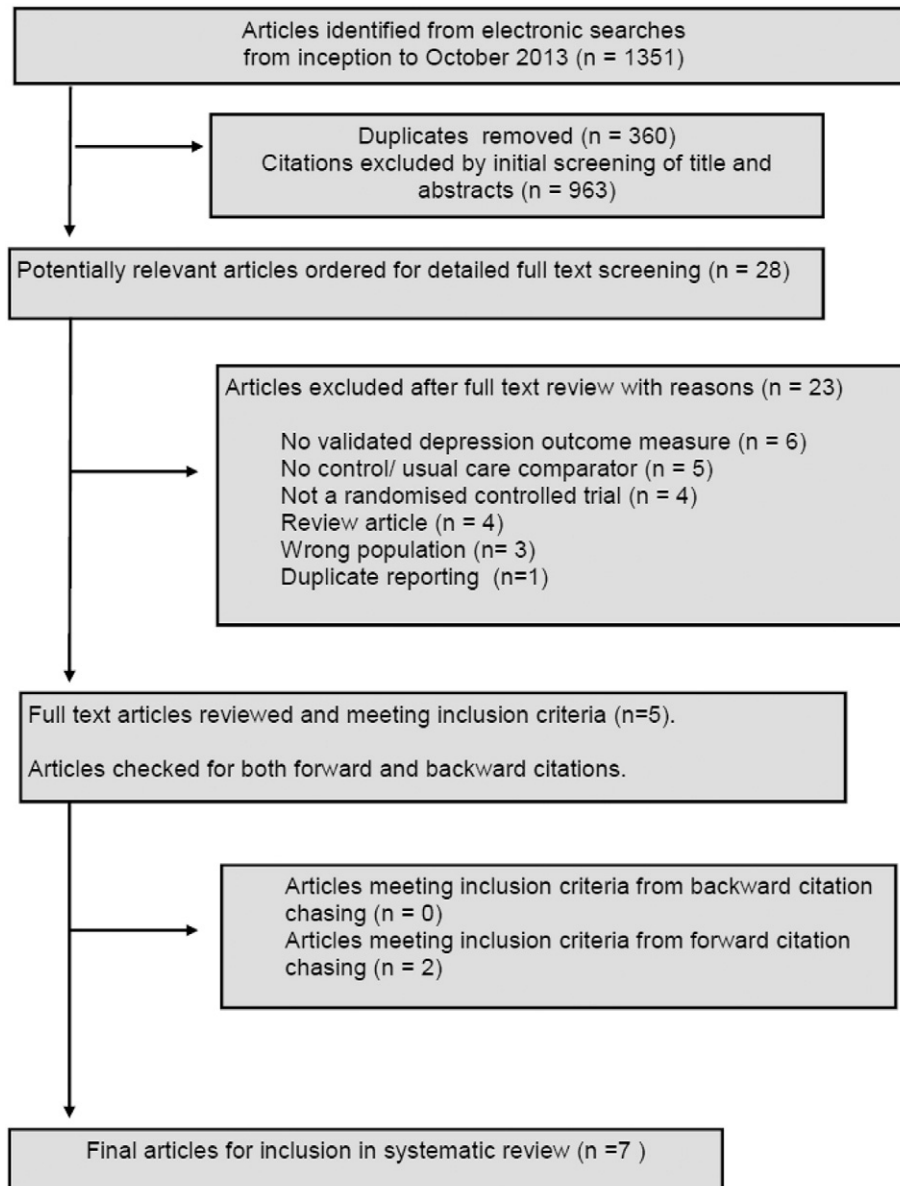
Articles identified from electronic searches from inception to October 2013 (n = 1351)

Duplicates removed (n = 360)
Citations excluded by initial screening of title and abstracts (n = 963)

Potentially relevant articles ordered for detailed full text screening (n = 28)

Articles excluded after full text review with reasons (n = 23)

No validated depression outcome measure (n = 6)
No control/ usual care comparator (n = 5)
Not a randomised controlled trial (n = 4)
Review article (n = 4)
Wrong population (n= 3)
Duplicate reporting (n=1)

Full text articles reviewed and meeting inclusion criteria (n=5).

Articles checked for both forward and backward citations.

Articles meeting inclusion criteria from backward citation chasing (n = 0)
Articles meeting inclusion criteria from forward citation chasing (n = 2)

Final articles for inclusion in systematic review (n =7 )